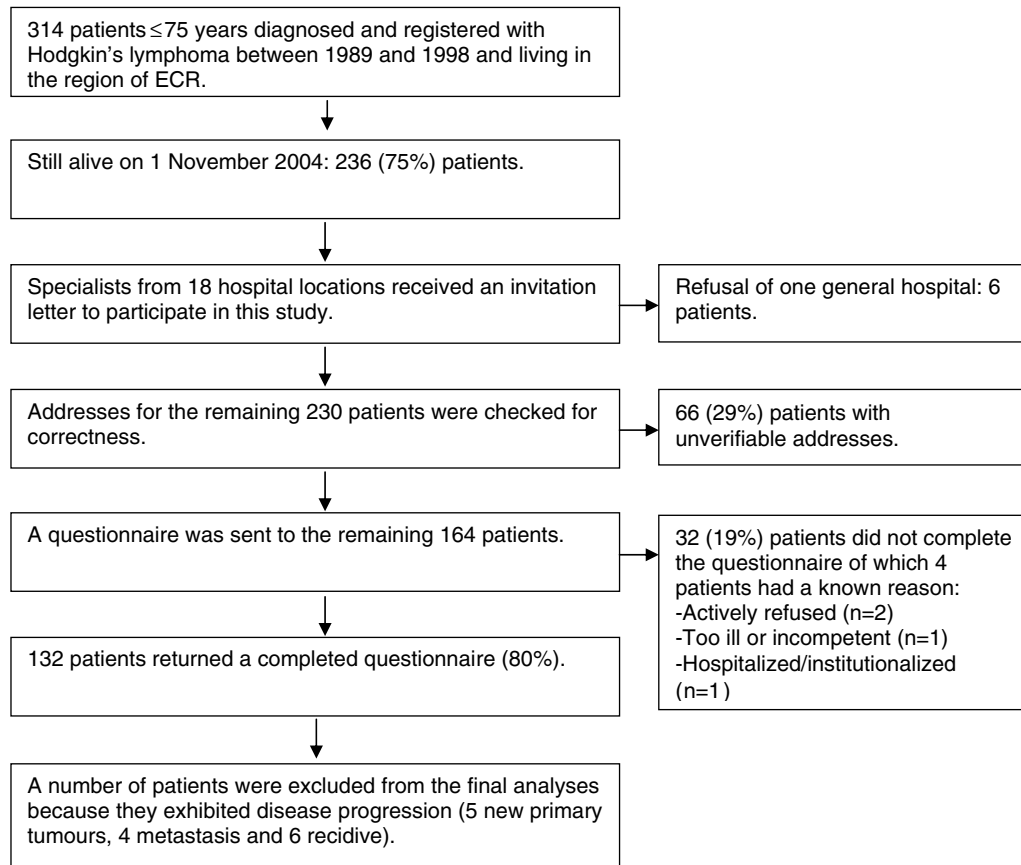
314 patients $\leq$75 years diagnosed and registered with Hodgkin's lymphoma between 1989 and 1998 and living in the region of ECR.

Still alive on 1 November 2004: 236 (75%) patients.

Specialists from 18 hospital locations received an invitation letter to participate in this study.

Refusal of one general hospital: 6 patients.

Addresses for the remaining 230 patients were checked for correctness.

66 (29%) patients with unverifiable addresses.

A questionnaire was sent to the remaining 164 patients.

32 (19%) patients did not complete the questionnaire of which 4 patients had a known reason:
-Actively refused (n=2)
-Too ill or incompetent (n=1)
-Hospitalized/institutionalized (n=1)

132 patients returned a completed questionnaire (80%).

A number of patients were excluded from the final analyses because they exhibited disease progression (5 new primary tumours, 4 metastasis and 6 recidive).